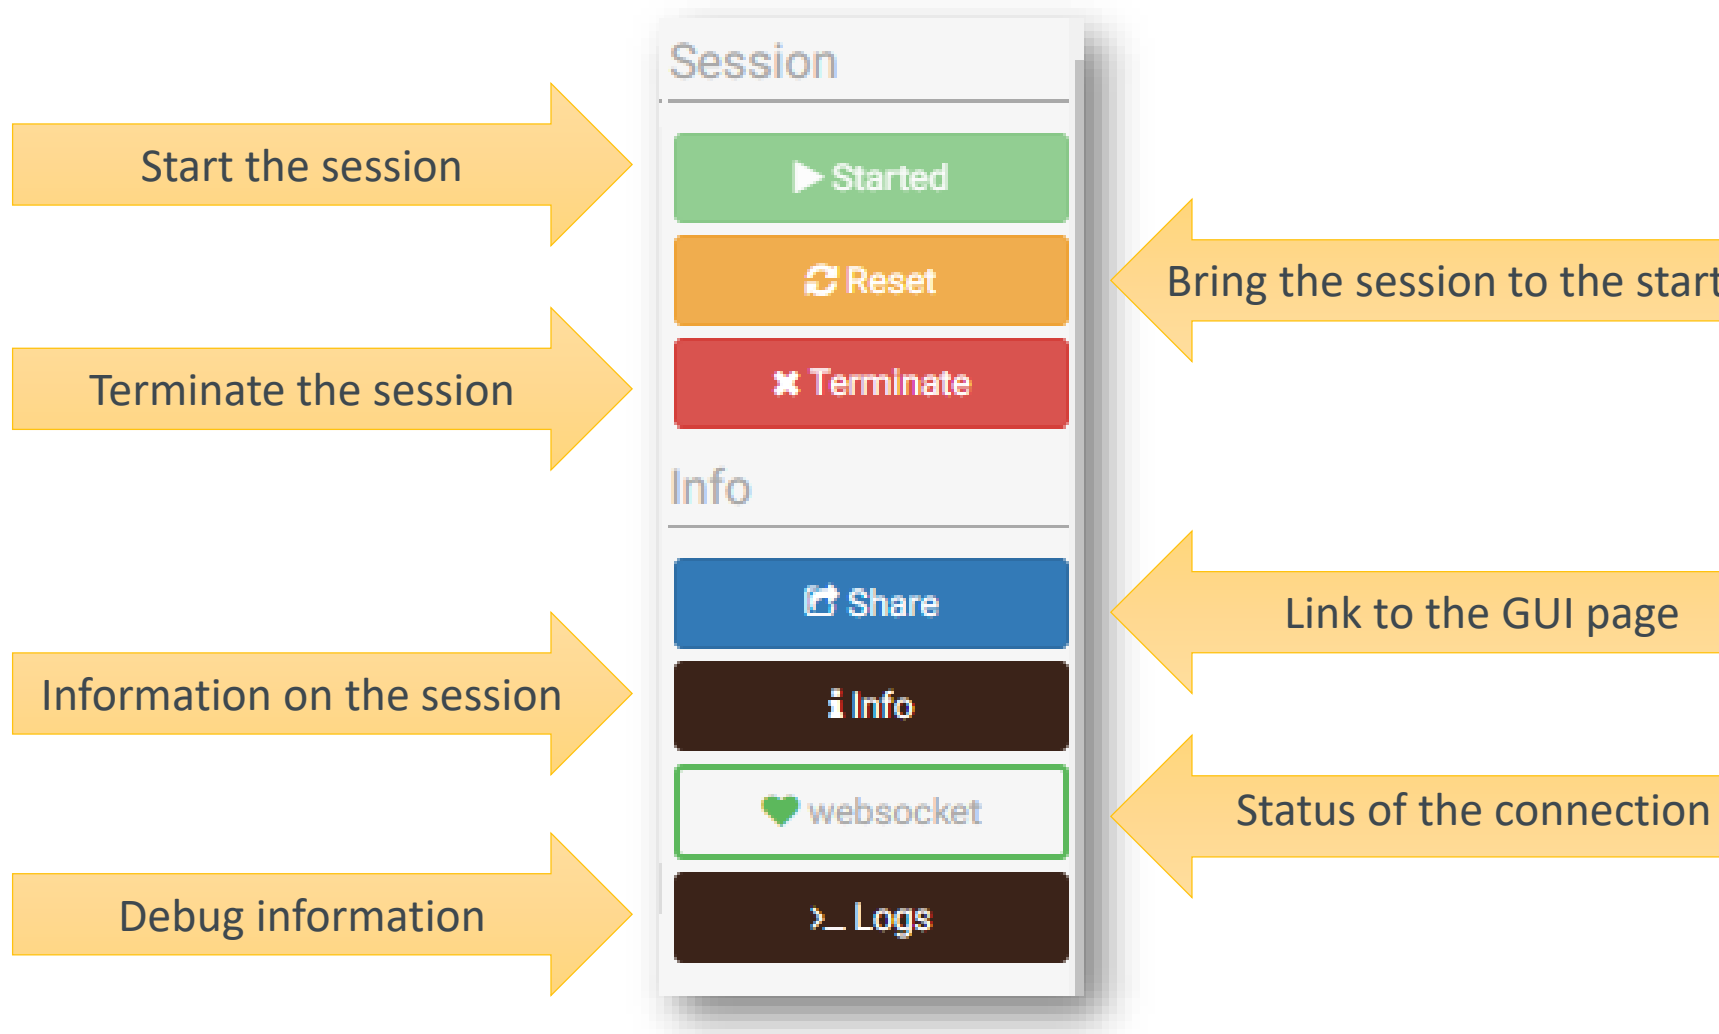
Session

Start the session

Started

Reset

Bring the session to the start

Terminate the session

Terminate

Info

Share

Link to the GUI page

Information on the session

Info

websocket

Status of the connection

Debug information

>_ Logs